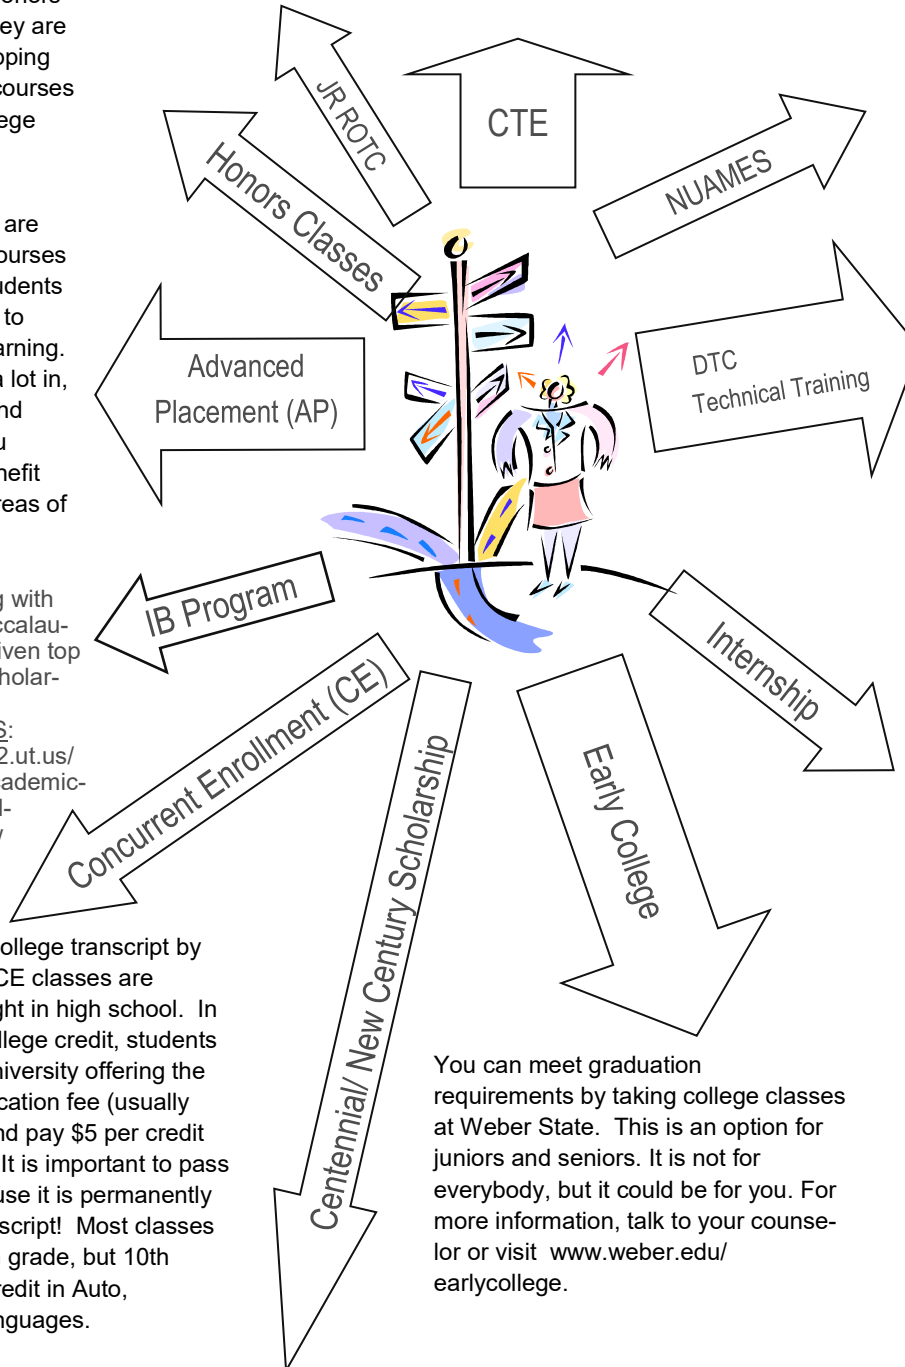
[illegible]onors
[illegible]ey are
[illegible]oping
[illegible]courses
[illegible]ege

JR ROTC

CTE

NUAMES

Honors Classes

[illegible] are
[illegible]ourses
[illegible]udents
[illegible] to
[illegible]arning.
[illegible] lot in,
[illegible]nd
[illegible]u
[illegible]efit
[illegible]reas of

Advanced Placement (AP)

DTC
Technical Training

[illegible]g with
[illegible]ccalau-
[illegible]iven top
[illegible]holar-

IB Program

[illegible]S:
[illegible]2.ut.us/
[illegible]ademic-
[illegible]l-
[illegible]

Concurrent Enrollment (CE)

Internship

Centennial/ New Century Scholarship

Early College

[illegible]ollege transcript by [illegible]CE classes are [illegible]ght in high school. In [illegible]llege credit, students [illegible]niversity offering the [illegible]cation fee (usually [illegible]nd pay $5 per credit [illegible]It is important to pass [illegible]use it is permanently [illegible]script! Most classes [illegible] grade, but 10th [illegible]redit in Auto, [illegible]nguages.

You can meet graduation requirements by taking college classes at Weber State. This is an option for juniors and seniors. It is not for everybody, but it could be for you. For more information, talk to your counselor or visit www.weber.edu/ earlycollege.